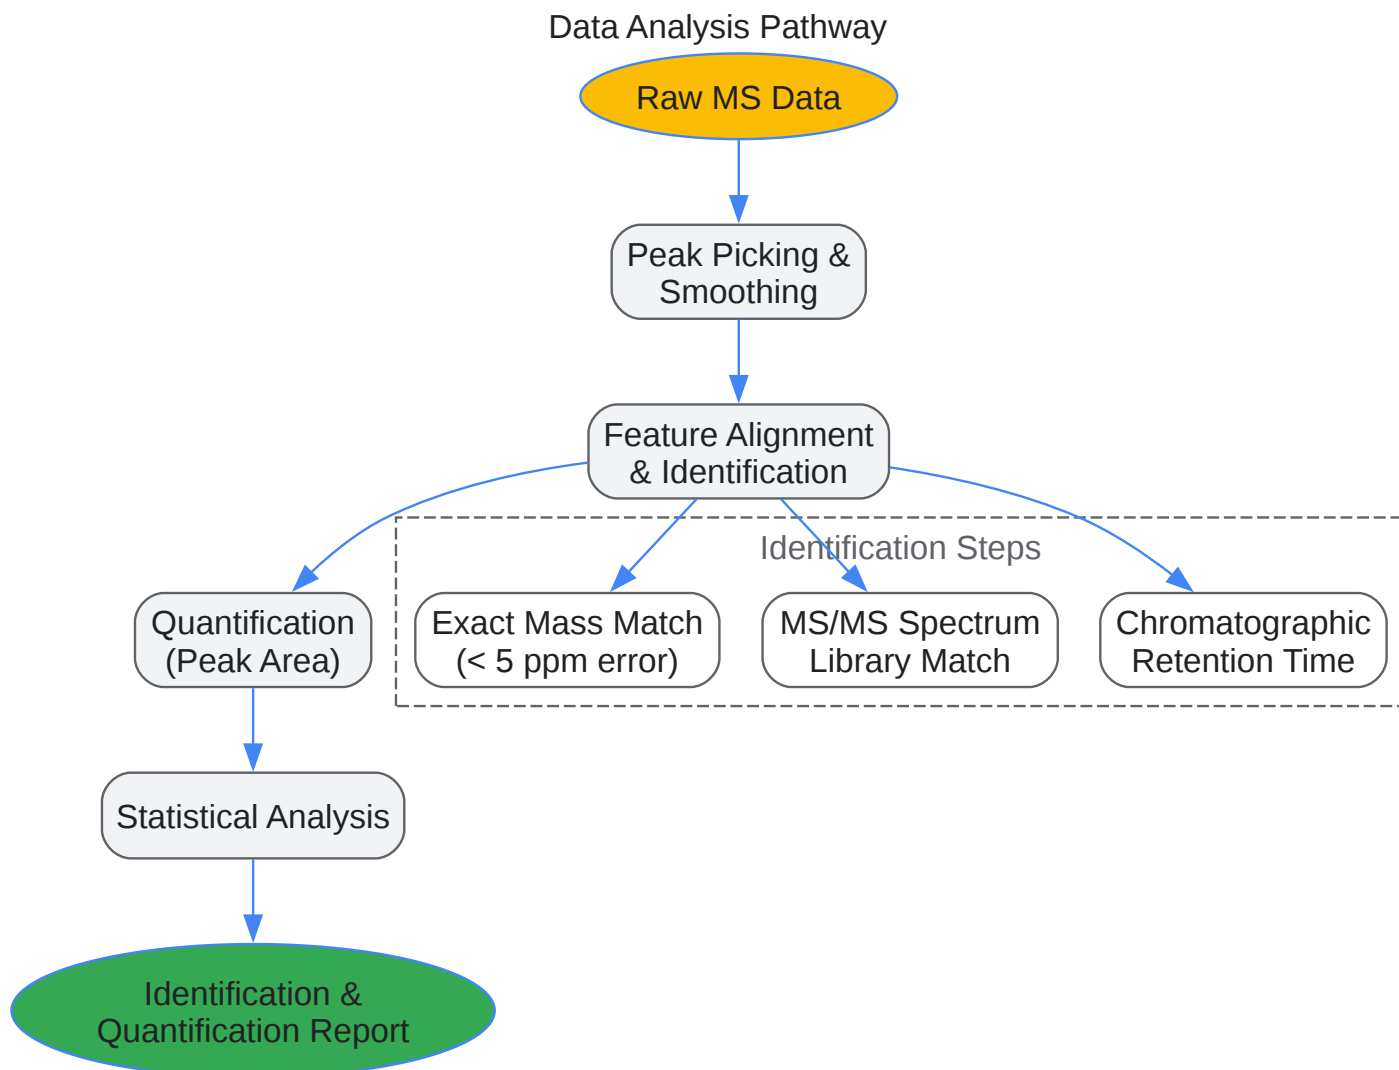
Data Analysis Pathway

Raw MS Data

Peak Picking & Smoothing

Feature Alignment & Identification

Identification Steps

Quantification (Peak Area)

Exact Mass Match (< 5 ppm error)

MS/MS Spectrum Library Match

Chromatographic Retention Time

Statistical Analysis

Identification & Quantification Report